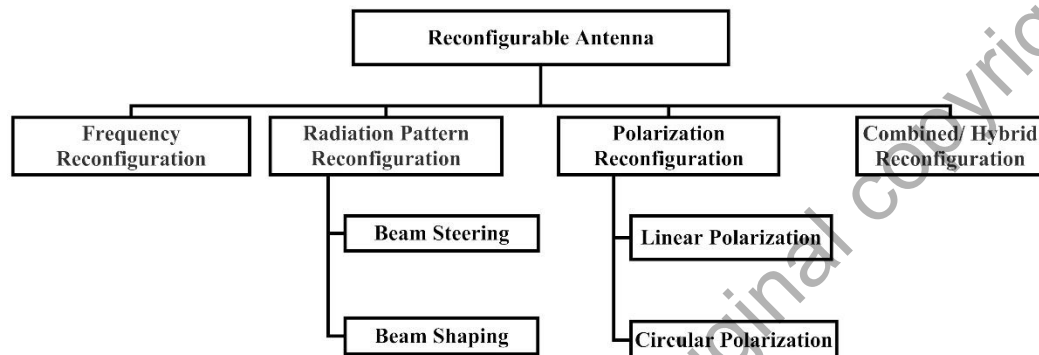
Reconfigurable Antenna

Frequency Reconfiguration

Radiation Pattern Reconfiguration

Beam Steering

Beam Shaping

Polarization Reconfiguration

Linear Polarization

Circular Polarization

Combined/ Hybrid Reconfiguration

original copyrio